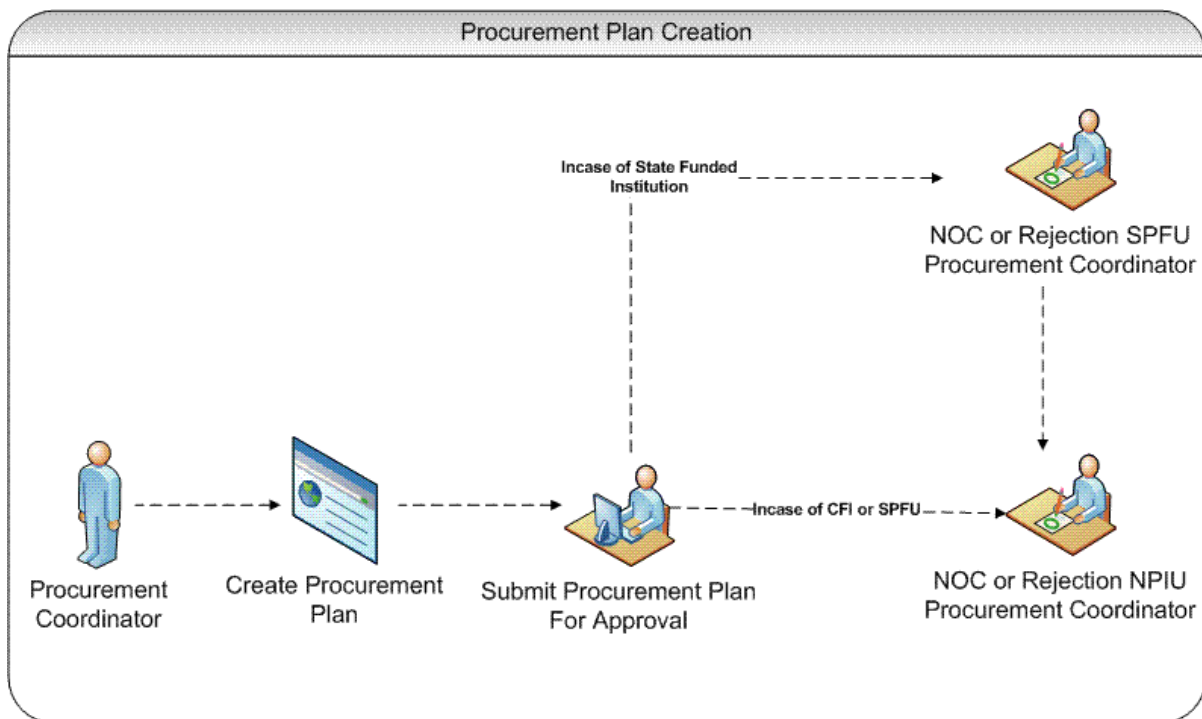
Procurement Plan Creation

Incase of State Funded Institution

NOC or Rejection SPFU Procurement Coordinator

Procurement Coordinator

Create Procurement Plan

Submit Procurement Plan For Approval

Incase of CFI or SPFU

NOC or Rejection NPIU Procurement Coordinator